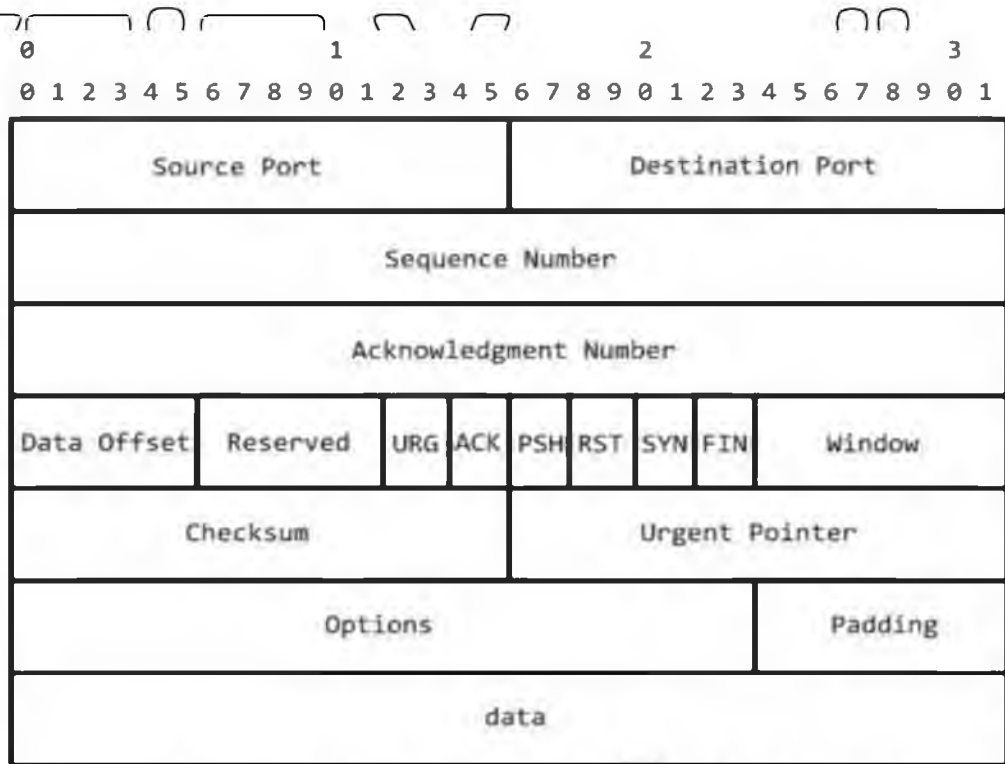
0 1 2 3

0 1 2 3 4 5 6 7 8 9 0 1 2 3 4 5 6 7 8 9 0 1 2 3 4 5 6 7 8 9 0 1

| Source Port | | | | | | | | Destination Port |
|---|---|---|---|---|---|---|---|---|
| Sequence Number | | | | | | | | |
| Acknowledgment Number | | | | | | | | |
| Data Offset | Reserved | URG | ACK | PSH | RST | SYN | FIN | Window |
| Checksum | | | | | | | | Urgent Pointer |
| Options | | | | | | | | Padding |
| data | | | | | | | | |